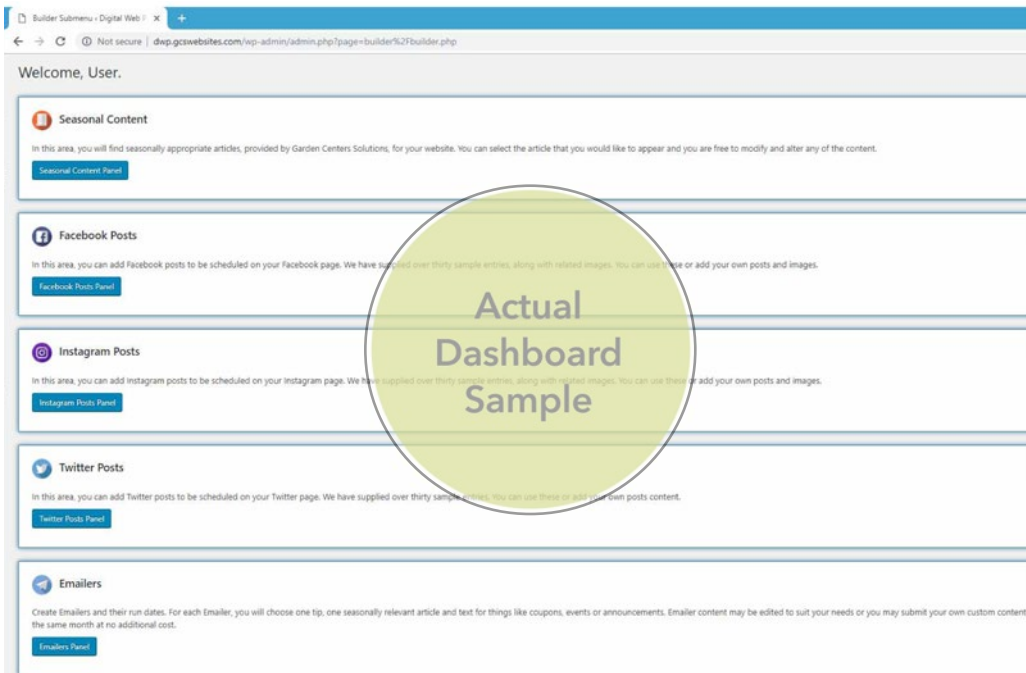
Builder Submenu ‹ Digital Web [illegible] ×

Not secure | dwp.gcswebsites.com/wp-admin/admin.php?page=builder%2Fbuilder.php

Welcome, User.

Seasonal Content

In this area, you will find seasonally appropriate articles, provided by Garden Centers Solutions, for your website. You can select the article that you would like to appear and you are free to modify and alter any of the content.

Seasonal Content Panel

Facebook Posts

In this area, you can add Facebook posts to be scheduled on your Facebook page. We have supplied over thirty sample entries, along with related images. You can use these or add your own posts and images.

Facebook Posts Panel

Instagram Posts

In this area, you can add Instagram posts to be scheduled on your Instagram page. We have supplied over thirty sample entries, along with related images. You can use these or add your own posts and images.

Instagram Posts Panel

Twitter Posts

In this area, you can add Twitter posts to be scheduled on your Twitter page. We have supplied over thirty sample entries. You can use these or add your own posts content.

Twitter Posts Panel

Emailers

Create Emailers and their run dates. For each Emailer, you will choose one tip, one seasonally relevant article and text for things like coupons, events or announcements. Emailer content may be edited to suit your needs or you may submit your own custom content the same month at no additional cost.

Emailers Panel

Actual Dashboard Sample